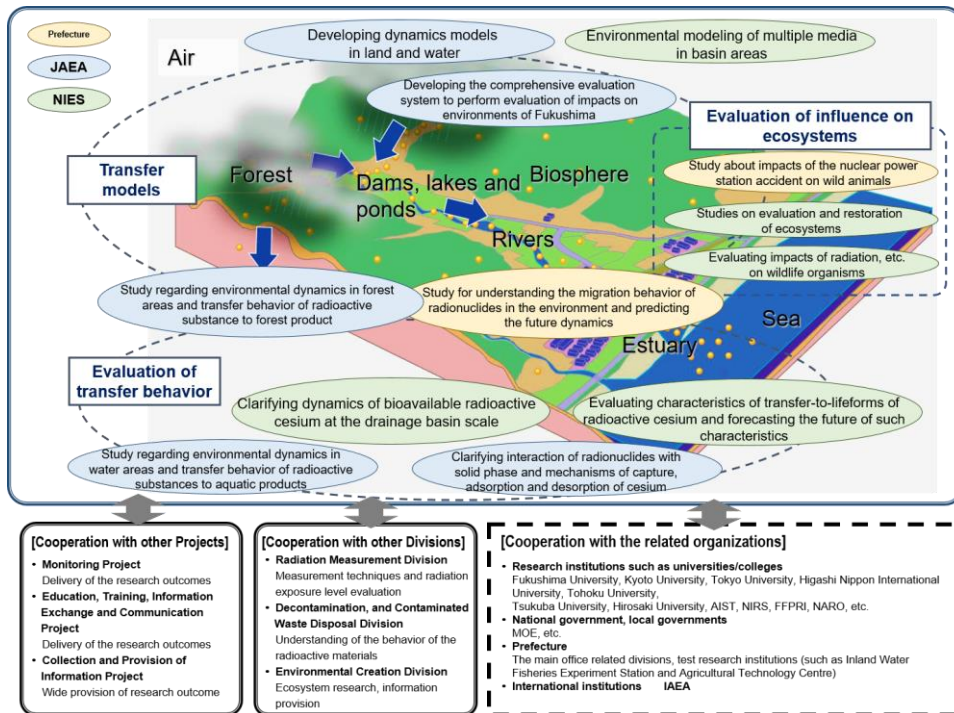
Prefecture

JAEA

NIES

Air

Developing dynamics models in land and water

Environmental modeling of multiple media in basin areas

Developing the comprehensive evaluation system to perform evaluation of impacts on environments of Fukushima

Evaluation of influence on ecosystems

Transfer models

Forest

Dams, lakes and ponds

Biosphere

Study about impacts of the nuclear power station accident on wild animals

Studies on evaluation and restoration of ecosystems

Rivers

Evaluating impacts of radiation, etc. on wildlife organisms

Study regarding environmental dynamics in forest areas and transfer behavior of radioactive substance to forest product

Study for understanding the migration behavior of radionuclides in the environment and predicting the future dynamics

Sea

Estuary

Evaluation of transfer behavior

Clarifying dynamics of bioavailable radioactive cesium at the drainage basin scale

Evaluating characteristics of transfer-to-lifeforms of radioactive cesium and forecasting the future of such characteristics

Study regarding environmental dynamics in water areas and transfer behavior of radioactive substances to aquatic products

Clarifying interaction of radionuclides with solid phase and mechanisms of capture, adsorption and desorption of cesium

[Cooperation with other Projects]
• Monitoring Project
Delivery of the research outcomes
• Education, Training, Information Exchange and Communication Project
Delivery of the research outcomes
• Collection and Provision of Information Project
Wide provision of research outcome

[Cooperation with other Divisions]
• Radiation Measurement Division
Measurement techniques and radiation exposure level evaluation
• Decontamination, and Contaminated Waste Disposal Division
Understanding of the behavior of the radioactive materials
• Environmental Creation Division
Ecosystem research, information provision

[Cooperation with the related organizations]
• Research institutions such as universities/colleges
Fukushima University, Kyoto University, Tokyo University, Higashi Nippon International University, Tohoku University,
Tsukuba University, Hirosaki University, AIST, NIRS, FFPRI, NARO, etc.
• National government, local governments
MOE, etc.
• Prefecture
The main office related divisions, test research institutions (such as Inland Water Fisheries Experiment Station and Agricultural Technology Centre)
• International institutions IAEA